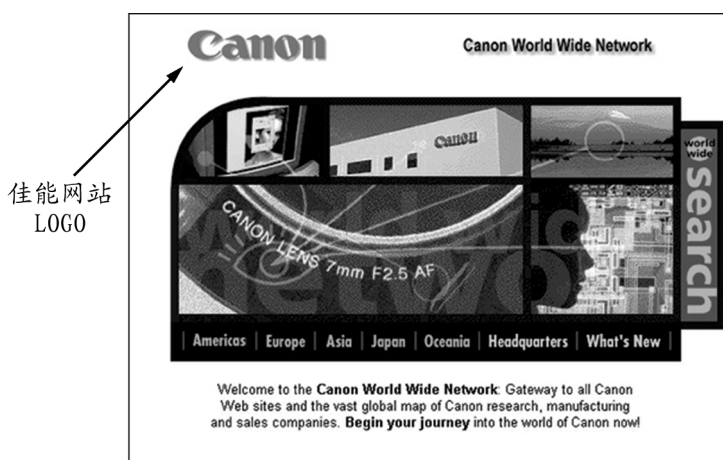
佳能网站
LOGO

Canon

Canon World Wide Network

Canon

world wide

search

CANON LENS 7mm F2.5 AF

| Americas | Europe | Asia | Japan | Oceania | Headquarters | What's New |

Welcome to the Canon World Wide Network: Gateway to all Canon Web sites and the vast global map of Canon research, manufacturing and sales companies. Begin your journey into the world of Canon now!